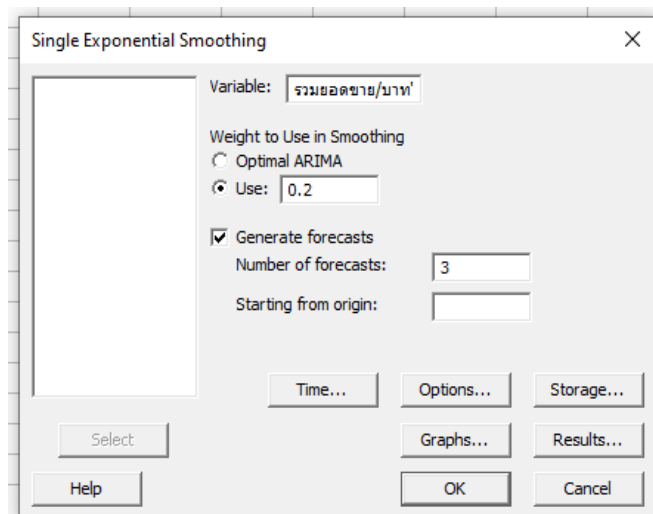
Single Exponential Smoothing

×

Variable: รวมยอดขาย/บาท'

Weight to Use in Smoothing
Optimal ARIMA
Use: 0.2

Generate forecasts
Number of forecasts: 3
Starting from origin:

Time...
Options...
Storage...

Select
Graphs...
Results...

Help
OK
Cancel